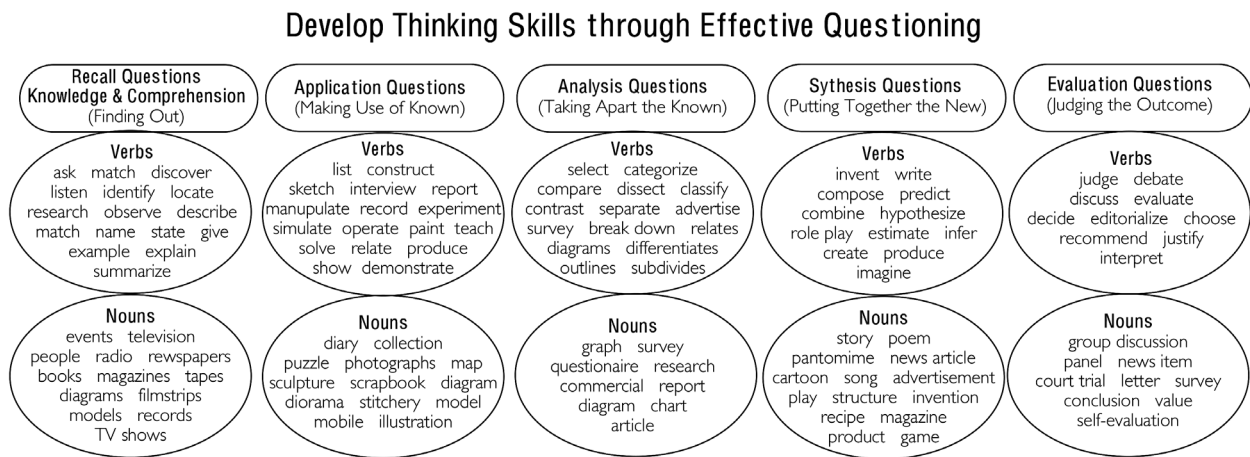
Develop Thinking Skills through Effective Questioning

Recall Questions
Knowledge & Comprehension
(Finding Out)

Verbs
ask match discover listen identify locate research observe describe match name state give example explain summarize

Nouns
events television people radio rewspapers books magazines tapes diagrams filmstrips models records TV shows

Application Questions
(Making Use of Known)

Verbs
list construct sketch interview report manupulate record experiment simulate operate paint teach solve relate produce show demonstrate

Nouns
diary collection puzzle photographs map sculpture scrapbook diagram diorama stitchery model mobile illustration

Analysis Questions
(Taking Apart the Known)

Verbs
select categorize compare dissect classify contrast separate advertise survey break down relates diagrams differentiates outlines subdivides

Nouns
graph survey questionaire research commercial report diagram chart article

Sythesis Questions
(Putting Together the New)

Verbs
invent write compose predict combine hypothesize role play estimate infer create produce imagine

Nouns
story poem pantomime news article cartoon song advertisement play structure invention recipe magazine product game

Evaluation Questions
(Judging the Outcome)

Verbs
judge debate discuss evaluate decide editorialize choose recommend justify interpret

Nouns
group discussion panel news item court trial letter survey conclusion value self-evaluation